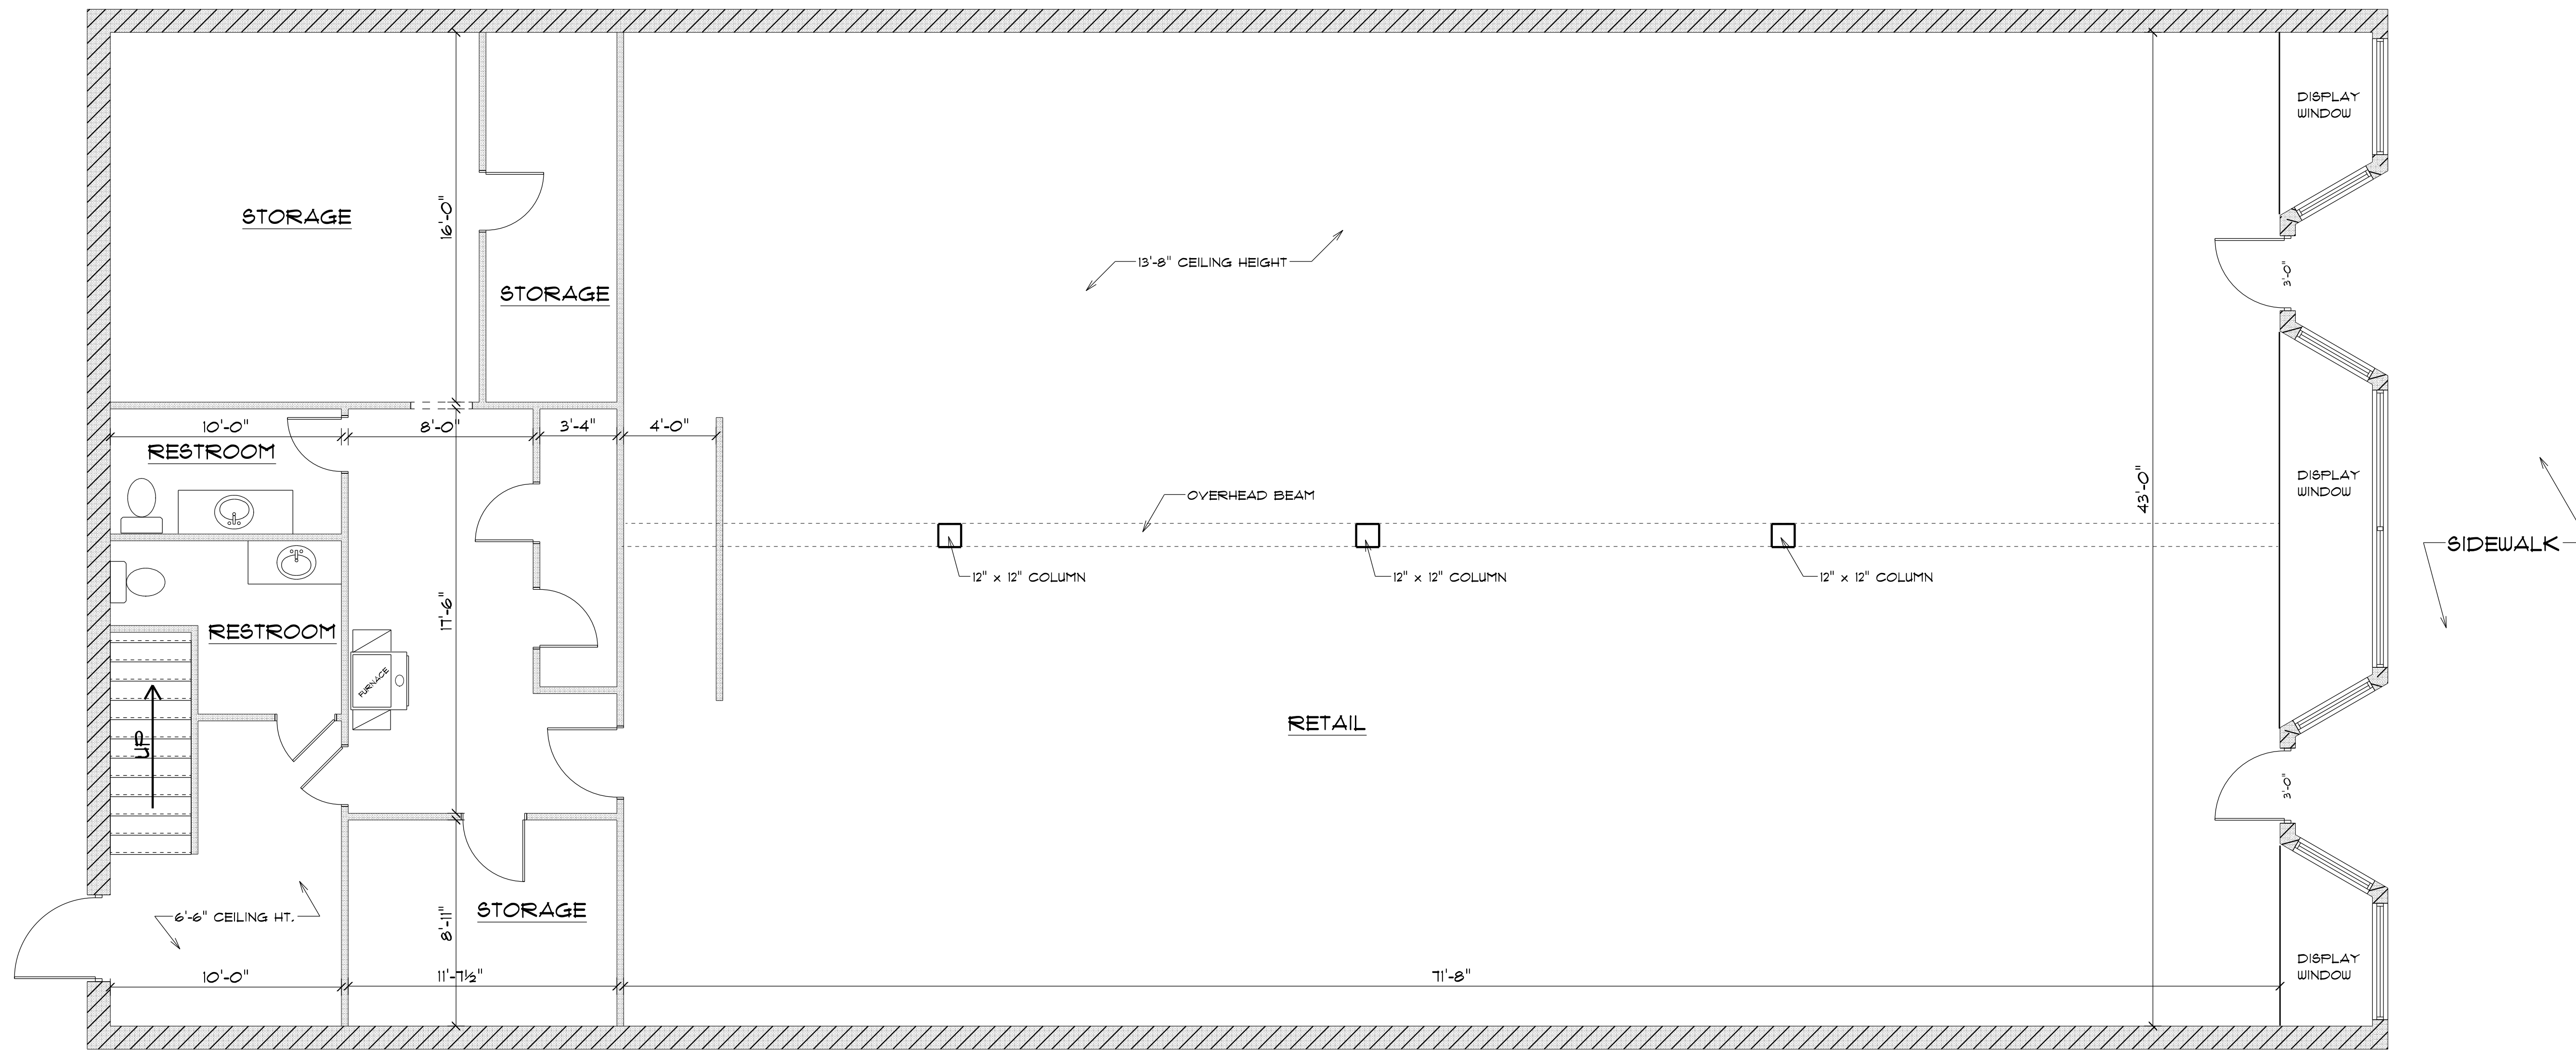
STORAGE

16'-0"

STORAGE

13'-8" CEILING HEIGHT

DISPLAY WINDOW

3'-0"

10'-0"

8'-0"

3'-4"

4'-0"

RESTROOM

OVERHEAD BEAM

DISPLAY WINDOW

43'-0"

12" x 12" COLUMN

12" x 12" COLUMN

12" x 12" COLUMN

SIDEWALK

RESTROOM

17'-6"

FURNACE

UP

RETAIL

3'-0"

6'-6" CEILING HT.

8'-11"

STORAGE

DISPLAY WINDOW

10'-0"

11'-7½"

71'-8"